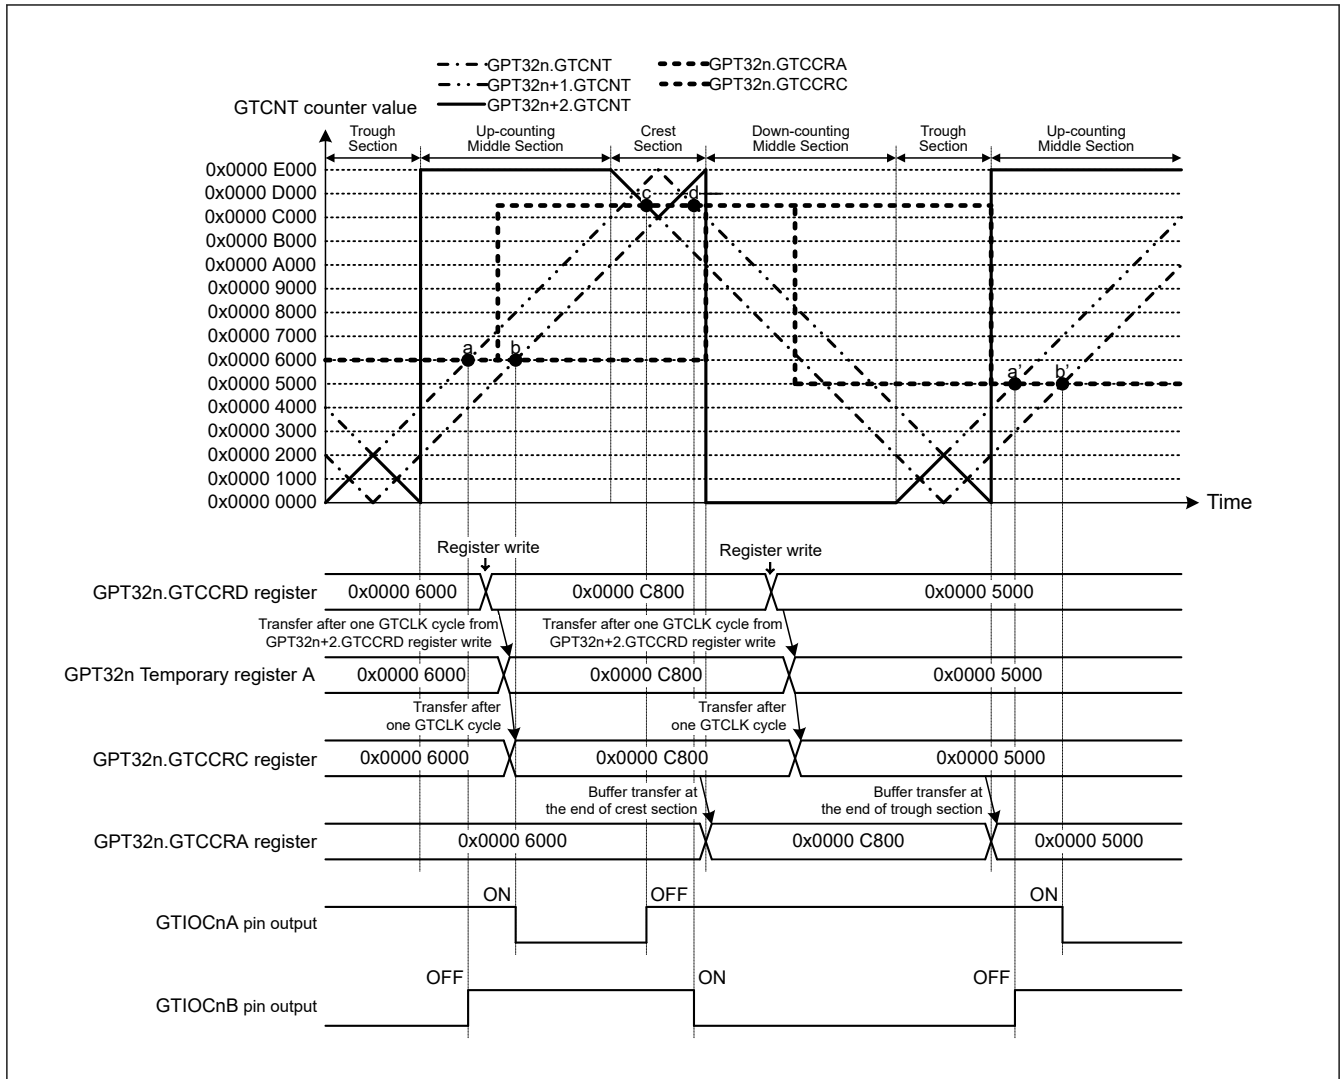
GPT32n.GTCNT
GPT32n+1.GTCNT
GPT32n+2.GTCNT
GPT32n.GTCCRA
GPT32n.GTCCRC

GTCNT counter value

Trough Section
Up-counting Middle Section
Crest Section
Down-counting Middle Section
Trough Section
Up-counting Middle Section

0x0000 E000
0x0000 D000
0x0000 C000
0x0000 B000
0x0000 A000
0x0000 9000
0x0000 8000
0x0000 7000
0x0000 6000
0x0000 5000
0x0000 4000
0x0000 3000
0x0000 2000
0x0000 1000
0x0000 0000

a
b
c
d
a'
b'

Time

Register write
Register write

GPT32n.GTCCRD register
0x0000 6000
0x0000 C800
0x0000 5000

Transfer after one GTCLK cycle from GPT32n+2.GTCCRD register write
Transfer after one GTCLK cycle from GPT32n+2.GTCCRD register write

GPT32n Temporary register A
0x0000 6000
0x0000 C800
0x0000 5000

Transfer after one GTCLK cycle
Transfer after one GTCLK cycle

GPT32n.GTCCRC register
0x0000 6000
0x0000 C800
0x0000 5000

Buffer transfer at the end of crest section
Buffer transfer at the end of trough section

GPT32n.GTCCRA register
0x0000 6000
0x0000 C800
0x0000 5000

ON
OFF
ON
GTIOCnA pin output

OFF
ON
OFF
GTIOCnB pin output